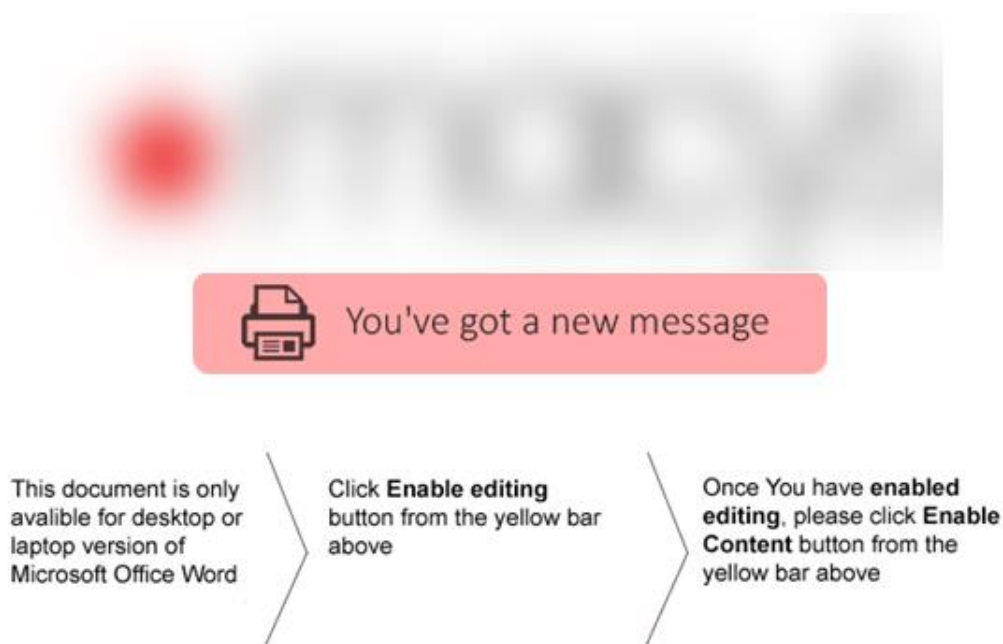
You've got a new message

This document is only avalible for desktop or laptop version of Microsoft Office Word

Click **Enable editing** button from the yellow bar above

Once You have **enabled editing**, please click **Enable Content** button from the yellow bar above